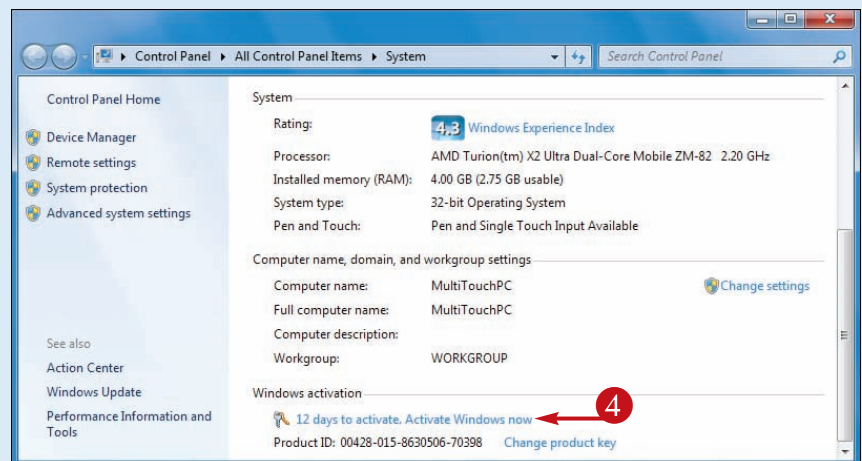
Control Panel ▸ All Control Panel Items ▸ System

Search Control Panel

Control Panel Home

Device Manager

Remote settings

System protection

Advanced system settings

See also

Action Center

Windows Update

Performance Information and Tools

System

| Rating: | 4.3 Windows Experience Index |
|---|---|
| Processor: | AMD Turion(tm) X2 Ultra Dual-Core Mobile ZM-82 2.20 GHz |
| Installed memory (RAM): | 4.00 GB (2.75 GB usable) |
| System type: | 32-bit Operating System |
| Pen and Touch: | Pen and Single Touch Input Available |

Computer name, domain, and workgroup settings

| Computer name: | MultiTouchPC |
|---|---|
| Full computer name: | MultiTouchPC |
| Computer description: | |
| Workgroup: | WORKGROUP |

Change settings

Windows activation

12 days to activate. Activate Windows now

4

Product ID: 00428-015-8630506-70398 Change product key